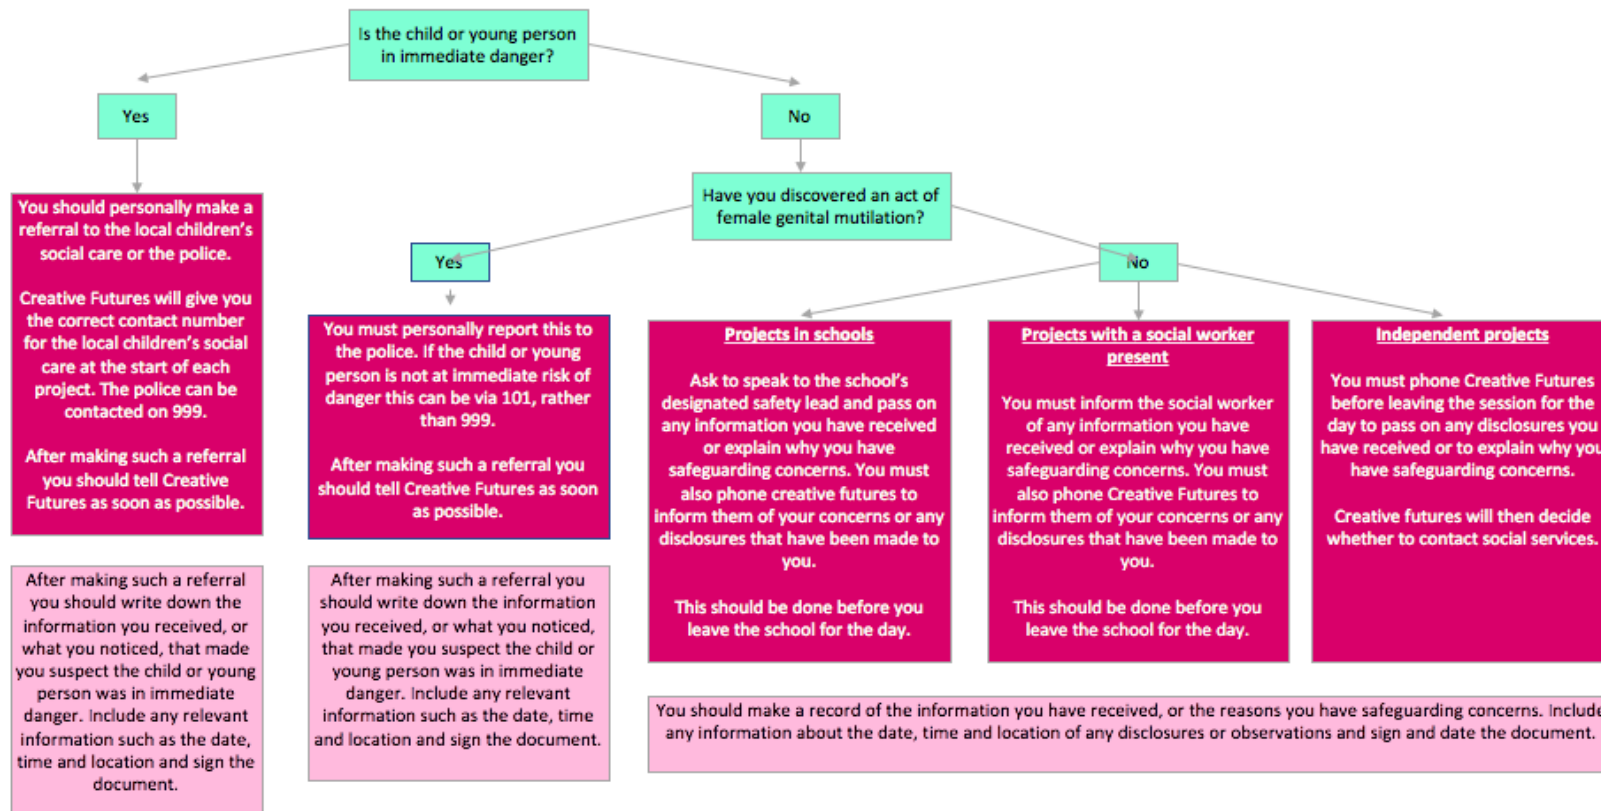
Is the child or young person in immediate danger?

Yes

No

You should personally make a referral to the local children's social care or the police.

Creative Futures will give you the correct contact number for the local children's social care at the start of each project. The police can be contacted on 999.

After making such a referral you should tell Creative Futures as soon as possible.

After making such a referral you should write down the information you received, or what you noticed, that made you suspect the child or young person was in immediate danger. Include any relevant information such as the date, time and location and sign the document.

Have you discovered an act of female genital mutilation?

Yes

No

You must personally report this to the police. If the child or young person is not at immediate risk of danger this can be via 101, rather than 999.

After making such a referral you should tell Creative Futures as soon as possible.

After making such a referral you should write down the information you received, or what you noticed, that made you suspect the child or young person was in immediate danger. Include any relevant information such as the date, time and location and sign the document.

Projects in schools

Ask to speak to the school's designated safety lead and pass on any information you have received or explain why you have safeguarding concerns. You must also phone creative futures to inform them of your concerns or any disclosures that have been made to you.

This should be done before you leave the school for the day.

Projects with a social worker present

You must inform the social worker of any information you have received or explain why you have safeguarding concerns. You must also phone Creative Futures to inform them of your concerns or any disclosures that have been made to you.

This should be done before you leave the school for the day.

Independent projects

You must phone Creative Futures before leaving the session for the day to pass on any disclosures you have received or to explain why you have safeguarding concerns.

Creative futures will then decide whether to contact social services.

You should make a record of the information you have received, or the reasons you have safeguarding concerns. Include any information about the date, time and location of any disclosures or observations and sign and date the document.